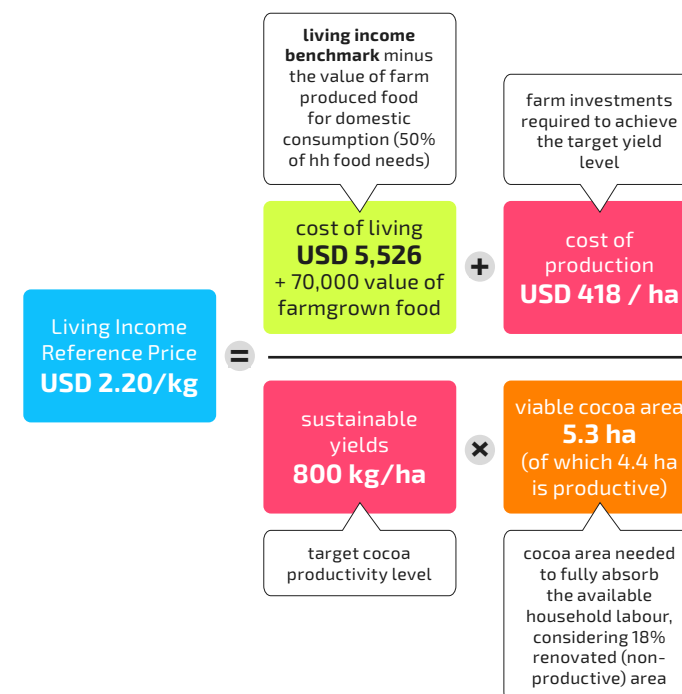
**living income benchmark** minus the value of farm produced food for domestic consumption (50% of hh food needs)

farm investments required to achieve the target yield level

cost of living
**USD 5,526**
+ 70,000 value of farmgrown food

+

cost of production
**USD 418 / ha**

Living Income Reference Price
**USD 2.20/kg**

=

sustainable yields
**800 kg/ha**

×

viable cocoa area
**5.3 ha**
(of which 4.4 ha is productive)

target cocoa productivity level

cocoa area needed to fully absorb the available household labour, considering 18% renovated (non-productive) area